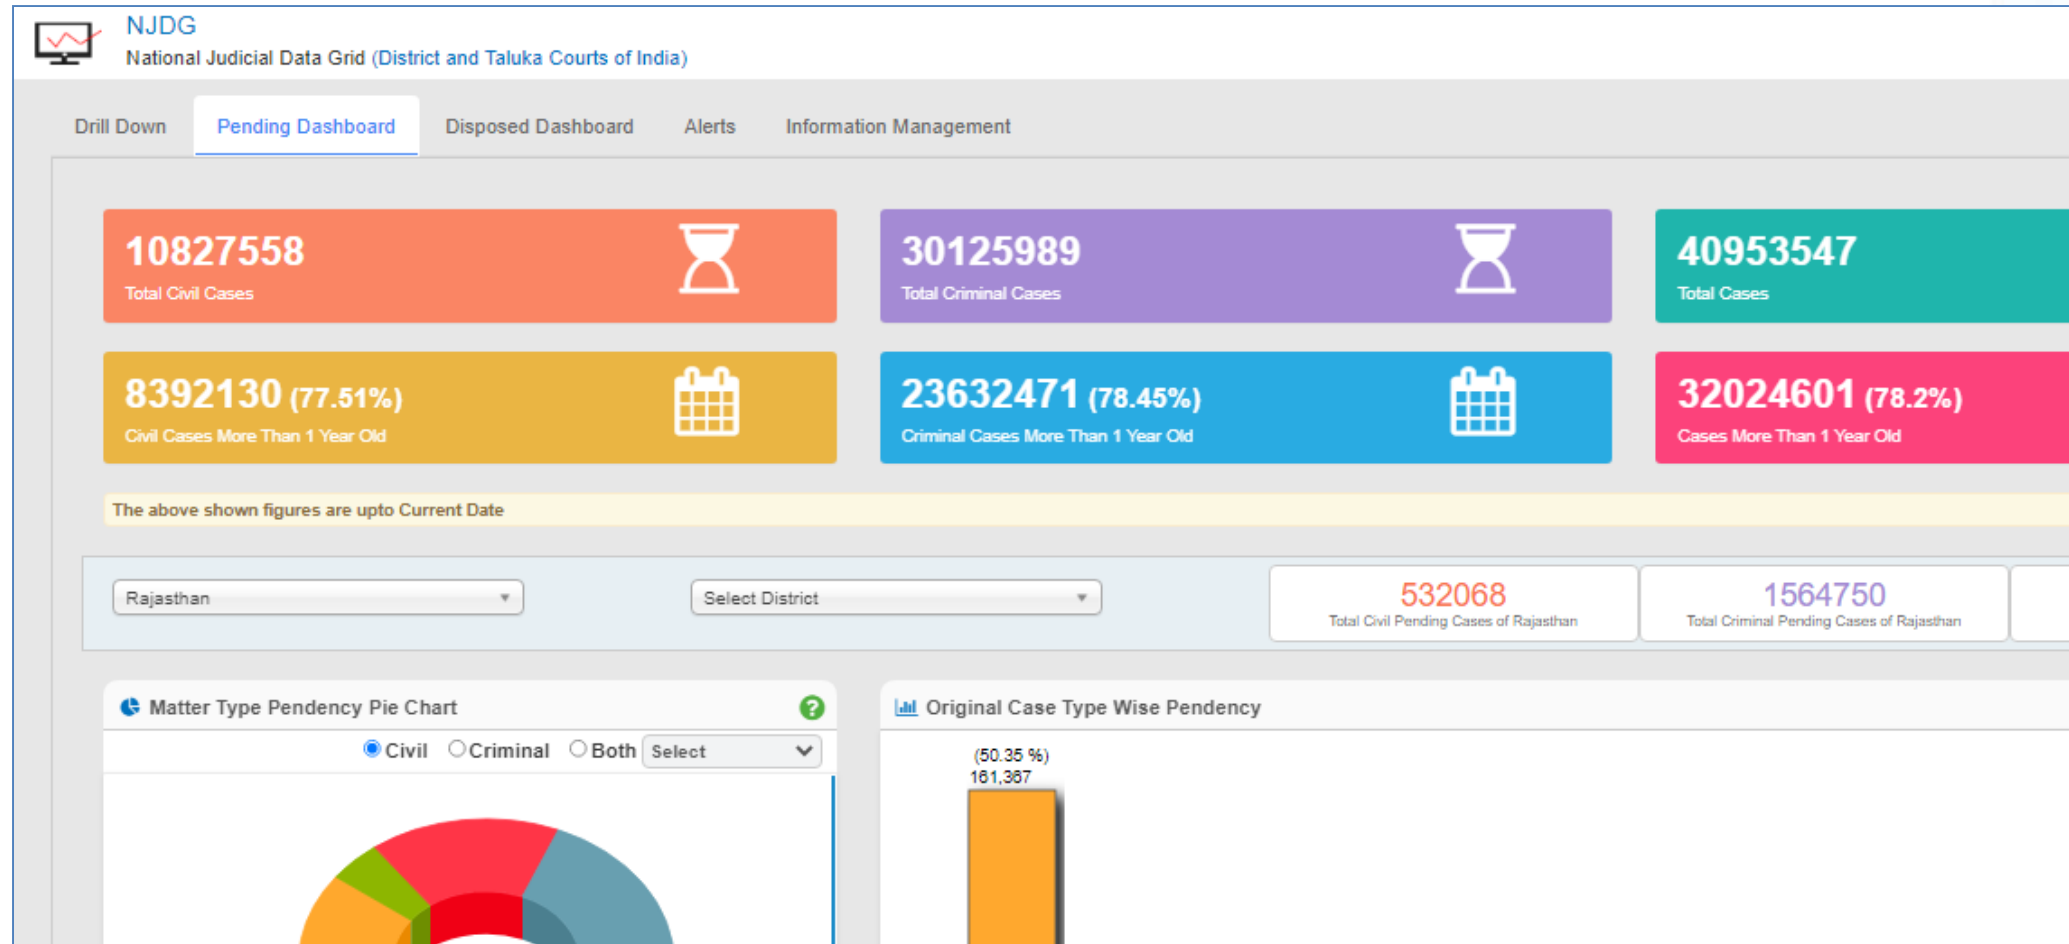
NJDG
National Judicial Data Grid (District and Taluka Courts of India)

Drill Down
Pending Dashboard
Disposed Dashboard
Alerts
Information Management

10827558
Total Civil Cases

30125989
Total Criminal Cases

40953547
Total Cases

8392130 (77.51%)
Civil Cases More Than 1 Year Old

23632471 (78.45%)
Criminal Cases More Than 1 Year Old

32024601 (78.2%)
Cases More Than 1 Year Old

The above shown figures are upto Current Date

Rajasthan
Select District

532068
Total Civil Pending Cases of Rajasthan

1564750
Total Criminal Pending Cases of Rajasthan

Matter Type Pendency Pie Chart
Civil Criminal Both Select

Original Case Type Wise Pendency
(50.35 %)
161,367